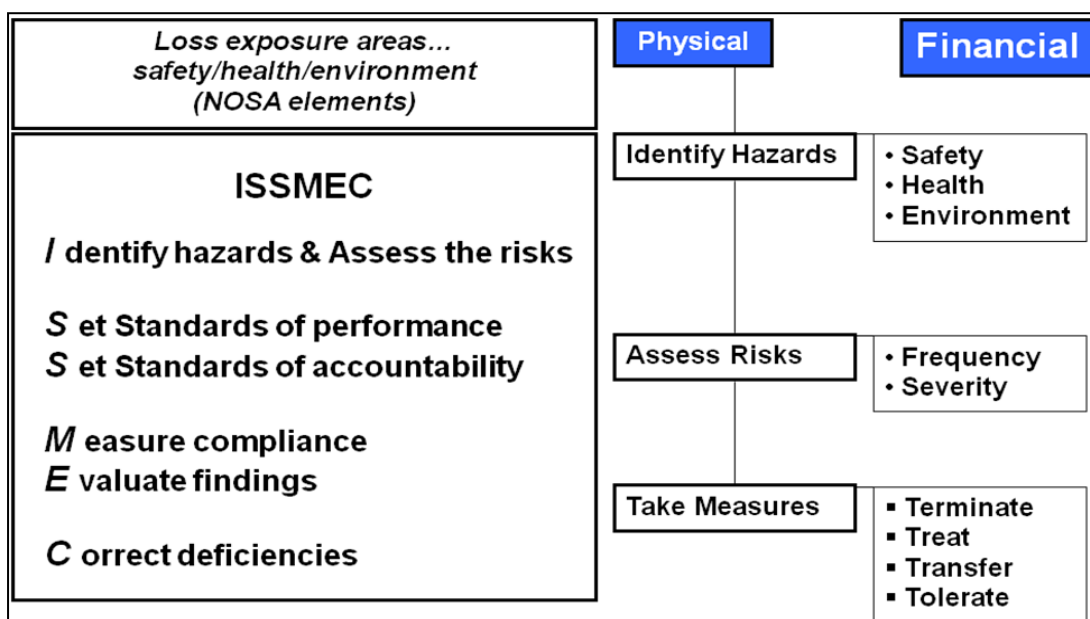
Loss exposure areas... safety/health/environment (NOSA elements)

ISSMEC

I dentify hazards & Assess the risks

S et Standards of performance
S et Standards of accountability

M easure compliance
E valuate findings

C orrect deficiencies

Physical

Financial

Identify Hazards

• Safety
• Health
• Environment

Assess Risks

• Frequency
• Severity

Take Measures

▪ Terminate
▪ Treat
▪ Transfer
▪ Tolerate